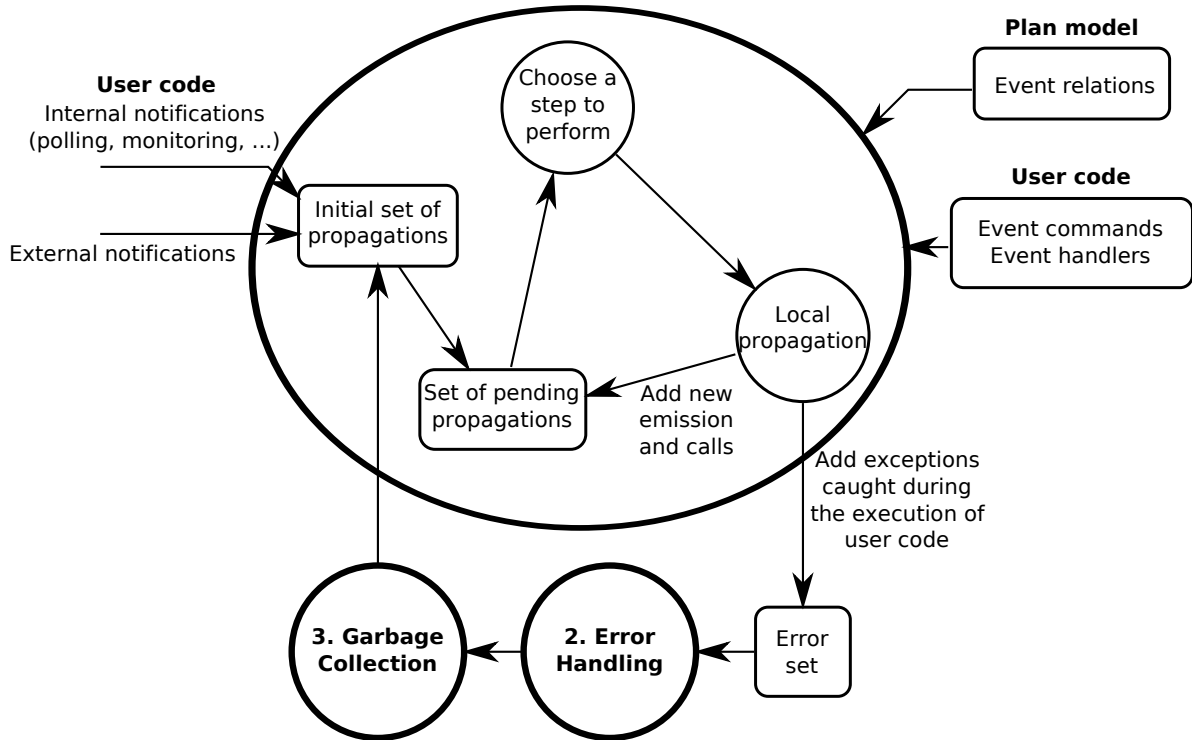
Plan model

Event relations

User code

Internal notifications (polling, monitoring, ...)

External notifications

Initial set of propagations

Choose a step to perform

Local propagation

Set of pending propagations

Add new emission and calls

User code

Event commands
Event handlers

Add exceptions caught during the execution of user code

Error set

2. Error Handling

3. Garbage Collection